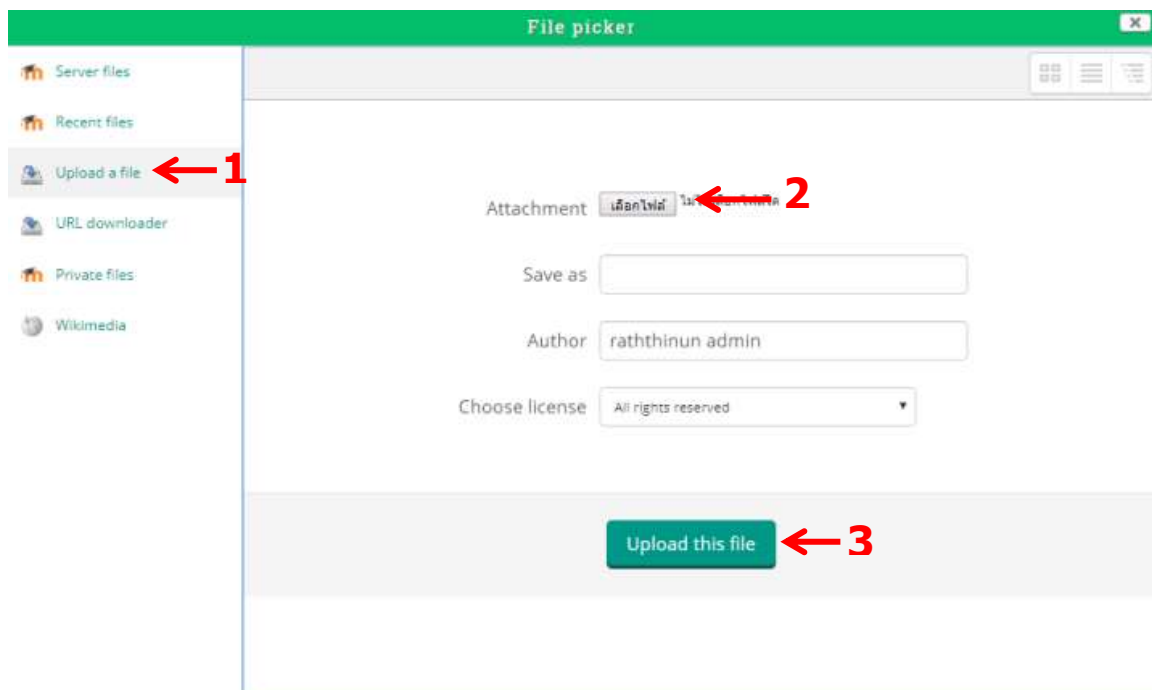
File picker

Server files

Recent files

Upload a file 1

URL downloader

Private files

Wikimedia

Attachment เลือกไฟล์ ไม่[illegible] 2

Save as

Author raththinun admin

Choose license All rights reserved

Upload this file 3